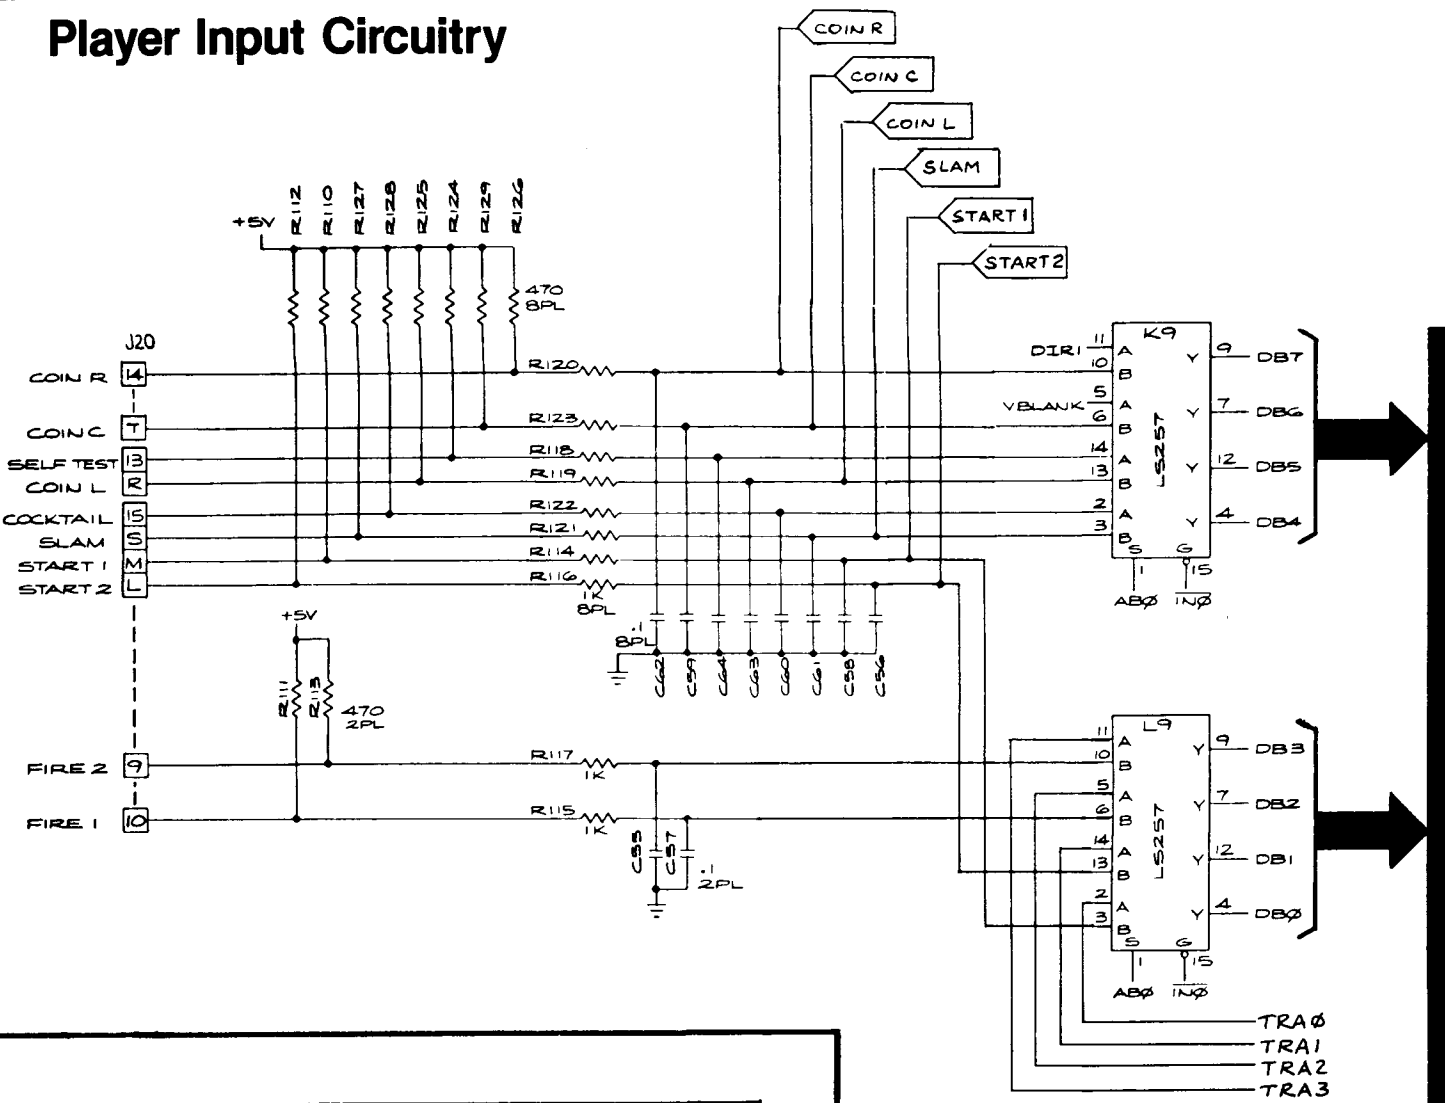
Player Input Circuitry

COIN R
COIN C
COIN L
SLAM
START 1
START 2

+5V
R112 R110 R127 R128 R125 R124 R129 R126
470
8PL

J20
COIN R 14
T
COIN C
SELF TEST 13
COIN L R
COCKTAIL 15
SLAM S
START 1 M
START 2 L

R120
R123
R118
R119
R122
R121
R114
R116
1K
8PL

.1
8PL
C62 C59 C64 C63 C60 C61 C58 C56

K9
DIR1 11 A
10 B
5
VBLANK 6 A
B
14 A
13 B
2 A
3 B
S G
1 15
ABØ $\overline{INØ}$
LS257
Y 9 DB7
Y 7 DB6
Y 12 DB5
Y 4 DB4

+5V
R111 R113
470
2PL

FIRE 2 9
FIRE 1 10
R117
1K
R115
1K
C55 C57
.1
2PL

L9
11 A
10 B
5 A
6 B
14 A
13 B
2 A
3 B
S G
1 15
ABØ $\overline{INØ}$
LS257
Y 9 DB3
Y 7 DB2
Y 12 DB1
Y 4 DBØ

TRAØ
TRA1
TRA2
TRA3